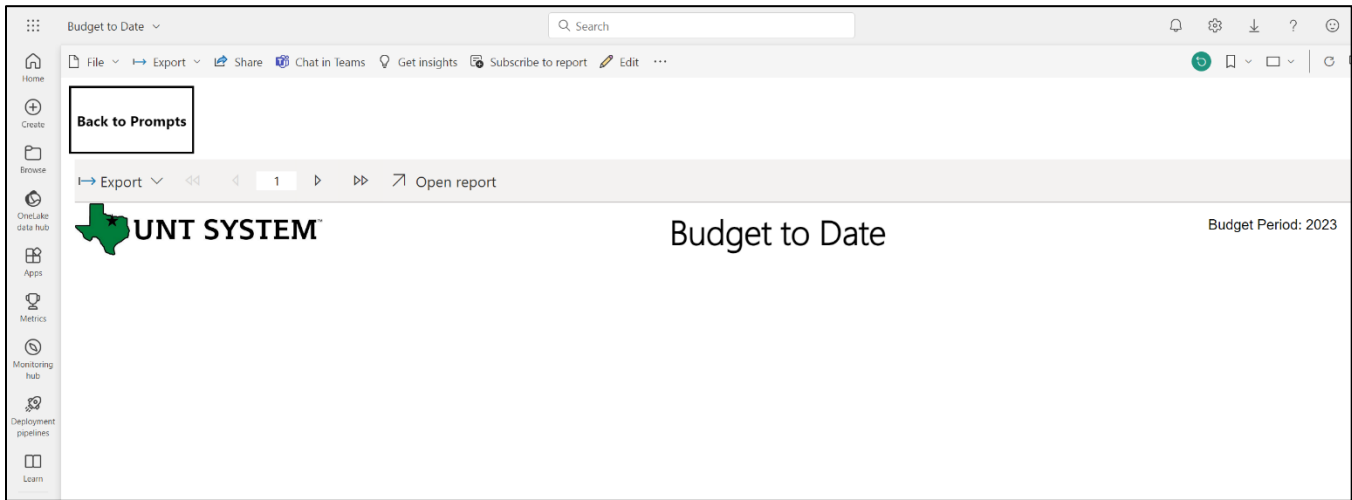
Budget to Date

Search

Home
Create
Browse
OneLake data hub
Apps
Metrics
Monitoring hub
Deployment pipelines
Learn

File Export Share Chat in Teams Get insights Subscribe to report Edit ···

Back to Prompts

Export 1 Open report

UNT SYSTEM™

Budget to Date

Budget Period: 2023